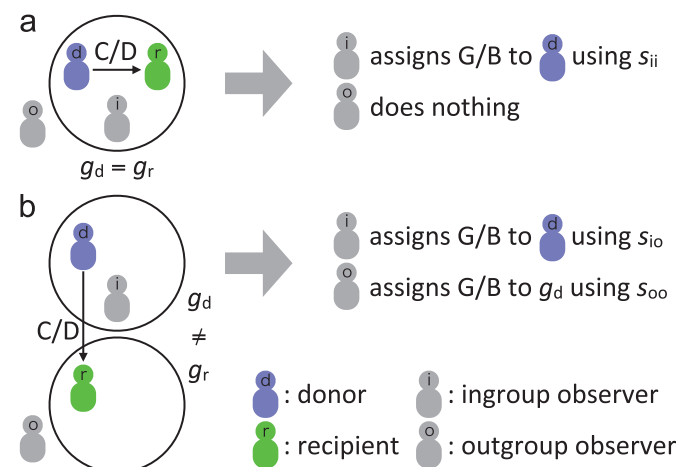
a

d C/D r

o

i

$g_{\mathrm{d}} = g_{\mathrm{r}}$

i assigns G/B to d using $s_{\mathrm{ii}}$

o does nothing

b

d

i

$g_{\mathrm{d}}$

$\neq$

$g_{\mathrm{r}}$

C/D

r

o

i assigns G/B to d using $s_{\mathrm{io}}$

o assigns G/B to $g_{\mathrm{d}}$ using $s_{\mathrm{oo}}$

d : donor

i : ingroup observer

r : recipient

o : outgroup observer